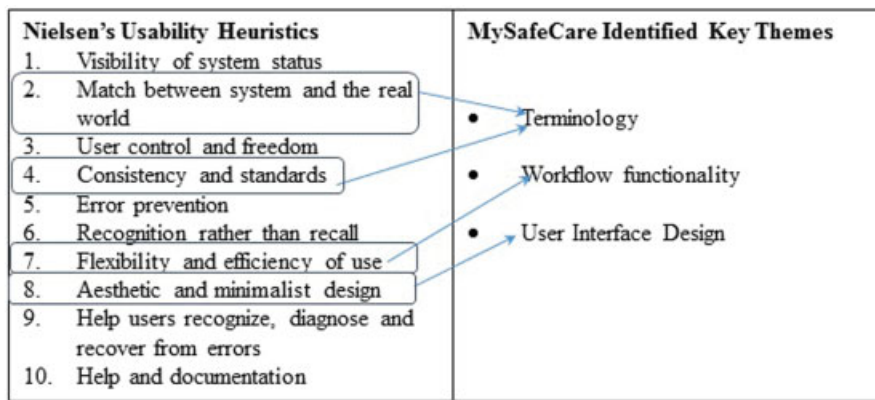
| Nielsen's Usability Heuristics | MySafeCare Identified Key Themes |
|---|---|
| 1. Visibility of system status<br>2. Match between system and the real world<br>3. User control and freedom<br>4. Consistency and standards<br>5. Error prevention<br>6. Recognition rather than recall<br>7. Flexibility and efficiency of use<br>8. Aesthetic and minimalist design<br>9. Help users recognize, diagnose and recover from errors<br>10. Help and documentation | • Terminology<br>• Workflow functionality<br>• User Interface Design |